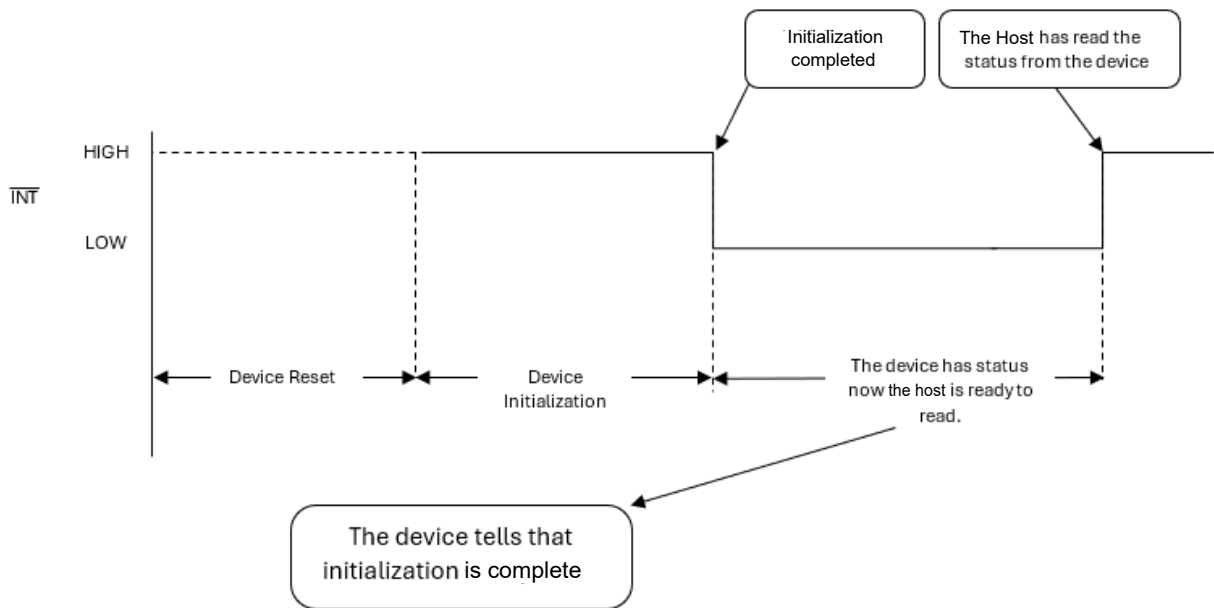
Initialization completed

The Host has read the status from the device

HIGH

$\overline{INT}$

LOW

Device Reset

Device Initialization

The device has status now the host is ready to read.

The device tells that initialization is complete